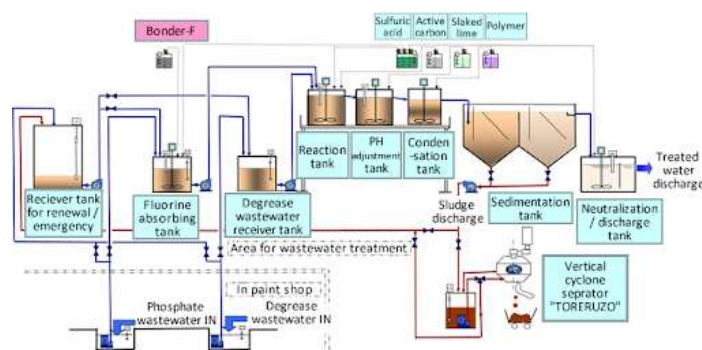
Bonder-F

Sulfuric acid
Active carbon
Slaked lime
Polymer

Reciever tank for renewal / emergency

Fluorine absorbing tank

Degrease wastewater receiver tank

Reaction tank

PH adjustment tank

Conden-sation tank

Sedimentation tank

Neutralization / discharge tank

Treated water discharge

Sludge discharge

Area for wastewater treatment

In paint shop

Phosphate wastewater IN

Degrease wastewater IN

Vertical cyclone seprator "TORERUZO"